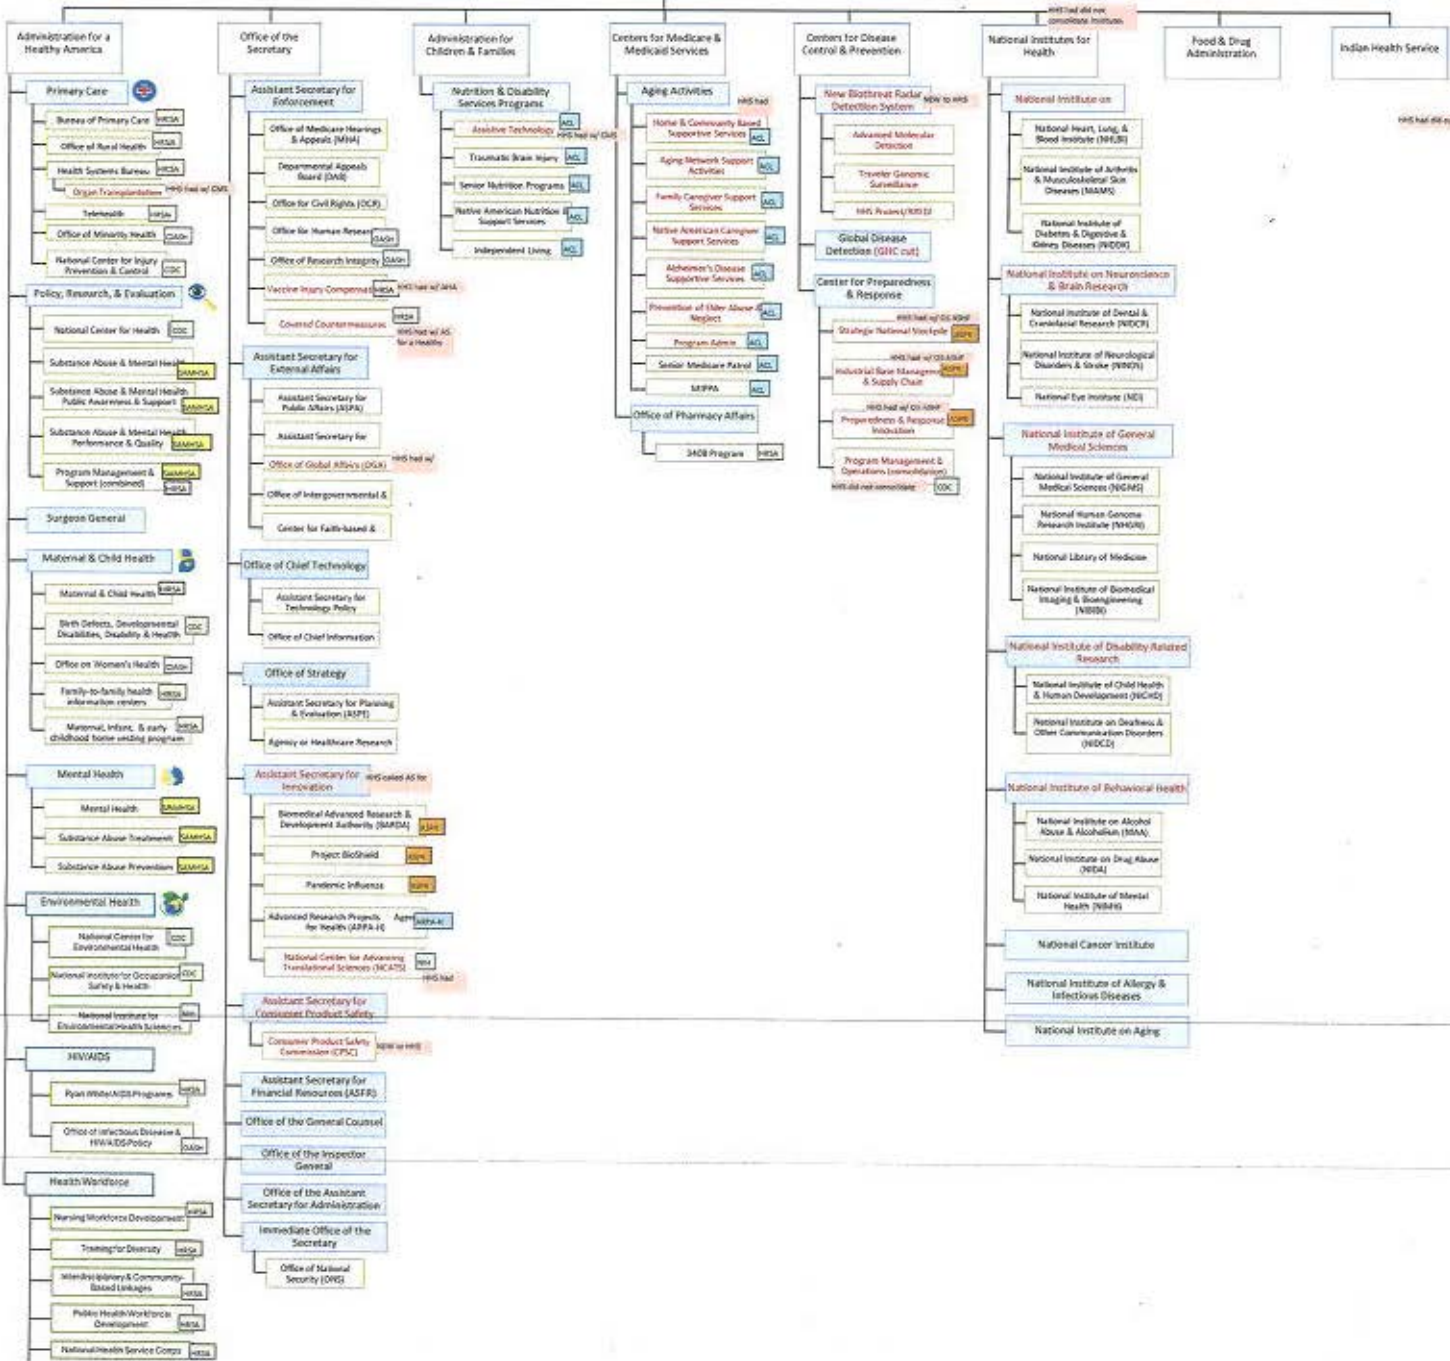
HHS had did not consolidate Institutes

Administration for a Healthy America

Primary Care
Bureau of Primary Care HRSA
Office of Rural Health HRSA
Health Systems Bureau HRSA
Organ Transplantation HHS had w/ CMS
Telehealth HRSA
Office of Minority Health OASH
National Center for Injury Prevention & Control CDC

Policy, Research, & Evaluation
National Center for Health CDC
Substance Abuse & Mental Health SAMHSA
Substance Abuse & Mental Health Public Awareness & Support SAMHSA
Substance Abuse & Mental Health Performance & Quality SAMHSA
Program Management & Support (combined) SAMHSA HRSA

Surgeon General

Maternal & Child Health
Maternal & Child Health HRSA
Birth Defects, Developmental Disabilities, Disability & Health CDC
Office on Women's Health OASH
Family-to-family health information centers HRSA
Maternal, infant, & early childhood home visiting program HRSA

Mental Health
Mental Health SAMHSA
Substance Abuse Treatment SAMHSA
Substance Abuse Prevention SAMHSA

Environmental Health
National Center for Environmental Health CDC
National Institute for Occupational Safety & Health CDC
National Institute for Environmental Health Sciences NIH

HIV/AIDS
Ryan White/AIDS Programs HRSA
Office of Infectious Disease & HIV/AIDS Policy OASH

Health Workforce
Nursing Workforce Development HRSA
Training for Diversity HRSA
Interdisciplinary & Community-Based Linkages HRSA
Public Health Workforce Development HRSA
National Health Service Corps HRSA

Office of the Secretary

Assistant Secretary for Enforcement
Office of Medicare Hearings & Appeals (MHA)
Departmental Appeals Board (DAB)
Office for Civil Rights (OCR)
Office for Human Research OASH
Office of Research Integrity OASH
Vaccine Injury Compensation HRSA HHS had w/ HRSA
Covered Countermeasures HRSA HHS had w/ AS for a Healthy

Assistant Secretary for External Affairs
Assistant Secretary for Public Affairs (ASPA)
Assistant Secretary for
Office of Global Affairs (OGA) HHS had w/
Office of Intergovernmental &
Center for Faith-based &

Office of Chief Technology
Assistant Secretary for Technology Policy
Office of Chief Information

Office of Strategy
Assistant Secretary for Planning & Evaluation (ASPE)
Agency or Healthcare Research

Assistant Secretary for Innovation HHS called AS for
Biomedical Advanced Research & Development Authority (BARDA) ASPR
Project BioShield ASPR
Pandemic Influenza ASPR
Advanced Research Projects for Health (ARPA-H) ARPA-H
National Center for Advancing Translational Sciences (NCATS) NIH HHS had

Assistant Secretary for Consumer Product Safety
Consumer Product Safety Commission (CPSC) NEW to HHS

Assistant Secretary for Financial Resources (ASFR)
Office of the General Counsel
Office of the Inspector General
Office of the Assistant Secretary for Administration
Immediate Office of the Secretary
Office of National Security (ONS)

Administration for Children & Families

Nutrition & Disability Services Programs
Assistive Technology ACL HHS had w/ CMS
Traumatic Brain Injury ACL
Senior Nutrition Programs ACL
Native American Nutrition Support Services ACL
Independent Living ACL

Centers for Medicare & Medicaid Services

Aging Activities HHS had
Home & Community Based Supportive Services ACL
Aging Network Support Activities ACL
Family Caregiver Support Services ACL
Native American Caregiver Support Services ACL
Alzheimer's Disease Supportive Services ACL
Prevention of Elder Abuse & Neglect ACL
Program Admin ACL
Senior Medicare Patrol ACL
MIPPA ACL

Office of Pharmacy Affairs
340B Program HRSA

Centers for Disease Control & Prevention

New Biothreat Radar Detection System NEW to HHS
Advanced Molecular Detection
Traveler Genomic Surveillance
HHS Protect/NBSD

Global Disease Detection (GHC cut)

Center for Preparedness & Response
HHS had w/ OS ASPR
Strategic National Stockpile ASPR
HHS had w/ OS ASPR
Industrial Base Management & Supply Chain ASPR
HHS had w/ OS ASPR
Preparedness & Response Innovation ASPR
Program Management & Operations (consolidation) CDC
HHS did not consolidate

National Institutes for Health

National Institute on
National Heart, Lung, & Blood Institute (NHLBI)
National Institute of Arthritis & Musculoskeletal Skin Diseases (NIAMS)
National Institute of Diabetes & Digestive & Kidney Diseases (NIDDK)

National Institute on Neuroscience & Brain Research
National Institute of Dental & Craniofacial Research (NIDCR)
National Institute of Neurological Disorders & Stroke (NINDS)
National Eye Institute (NEI)

National Institute of General Medical Sciences
National Institute of General Medical Sciences (NIGMS)
National Human Genome Research Institute (NHGRI)
National Library of Medicine
National Institute of Biomedical Imaging & Bioengineering (NIBIB)

National Institute of Disability Related Research
National Institute of Child Health & Human Development (NICHD)
National Institute on Deafness & Other Communication Disorders (NIDCD)

National Institute of Behavioral Health
National Institute on Alcohol Abuse & Alcoholism (NIAAA)
National Institute on Drug Abuse (NIDA)
National Institute of Mental Health (NIMH)

National Cancer Institute
National Institute of Allergy & Infectious Diseases
National Institute on Aging

Food & Drug Administration

Indian Health Service

HHS had did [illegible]